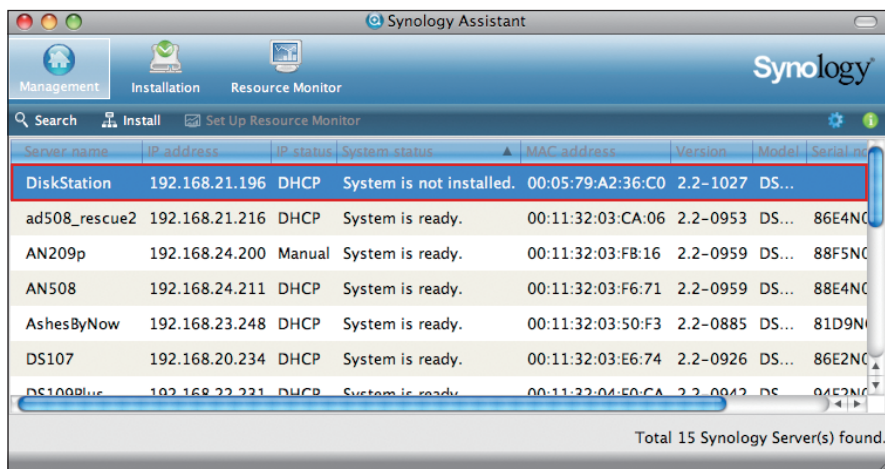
Synology Assistant

Management Installation Resource Monitor

Synology

Search Install Set Up Resource Monitor

| Server name | IP address | IP status | System status | MAC address | Version | Model | Serial n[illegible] |
|---|---|---|---|---|---|---|---|
| DiskStation | 192.168.21.196 | DHCP | System is not installed. | 00:05:79:A2:36:C0 | 2.2-1027 | DS... | |
| ad508_rescue2 | 192.168.21.216 | DHCP | System is ready. | 00:11:32:03:CA:06 | 2.2-0953 | DS... | 86E4N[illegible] |
| AN209p | 192.168.24.200 | Manual | System is ready. | 00:11:32:03:FB:16 | 2.2-0959 | DS... | 88F5N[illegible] |
| AN508 | 192.168.24.211 | DHCP | System is ready. | 00:11:32:03:F6:71 | 2.2-0959 | DS... | 88E4N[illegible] |
| AshesByNow | 192.168.23.248 | DHCP | System is ready. | 00:11:32:03:50:F3 | 2.2-0885 | DS... | 81D9N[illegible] |
| DS107 | 192.168.20.234 | DHCP | System is ready. | 00:11:32:03:E6:74 | 2.2-0926 | DS... | 86E2N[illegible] |
| DS109Plus | 192.168.22.231 | DHCP | System is ready. | 00:11:32:04:50:CA | 2.2-0942 | DS... | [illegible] |

Total 15 Synology Server(s) found.